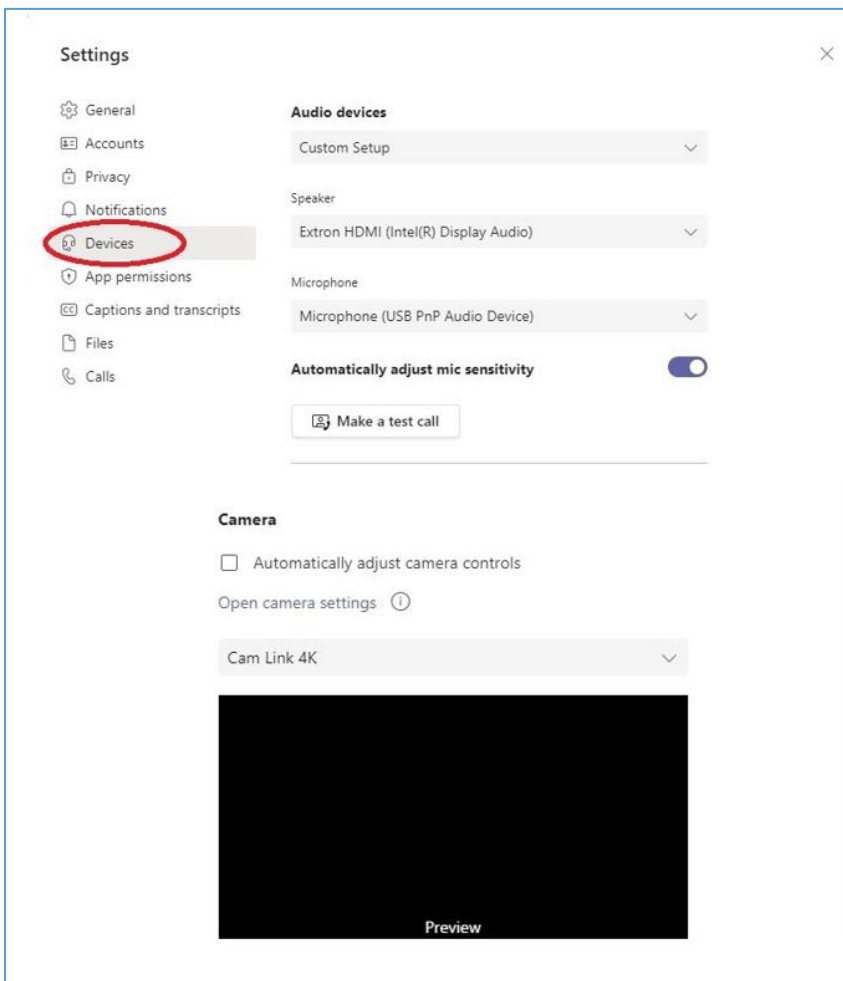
Settings

×

General
Accounts
Privacy
Notifications
Devices
App permissions
Captions and transcripts
Files
Calls

Audio devices

Custom Setup

Speaker

Extron HDMI (Intel(R) Display Audio)

Microphone

Microphone (USB PnP Audio Device)

Automatically adjust mic sensitivity

Make a test call

Camera

Automatically adjust camera controls

Open camera settings

Cam Link 4K

Preview